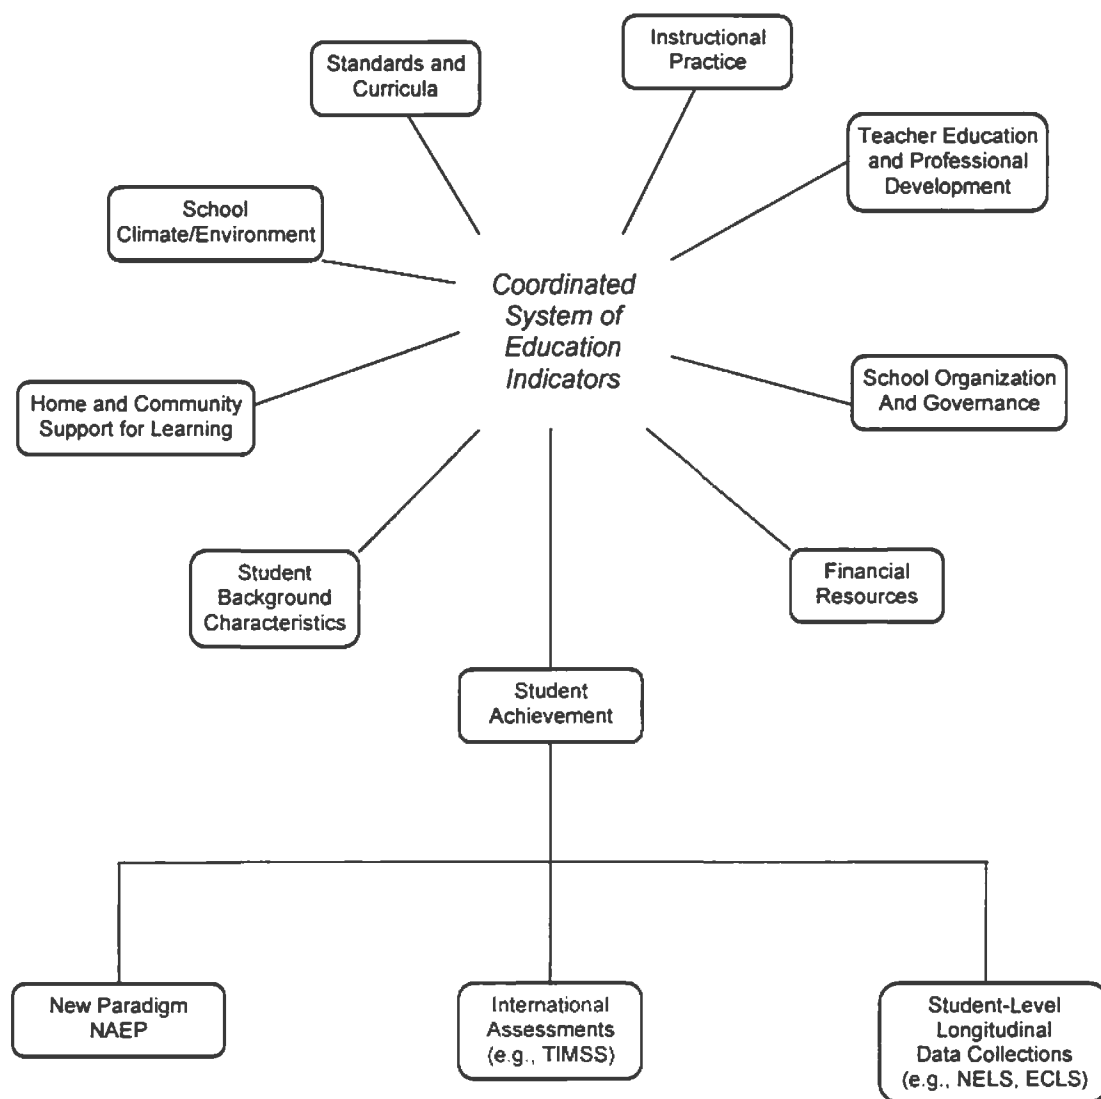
Standards and Curricula

Instructional Practice

Teacher Education and Professional Development

School Climate/Environment

Coordinated System of Education Indicators

Home and Community Support for Learning

School Organization And Governance

Student Background Characteristics

Financial Resources

Student Achievement

New Paradigm NAEP

International Assessments (e.g., TIMSS)

Student-Level Longitudinal Data Collections (e.g., NELS, ECLS)